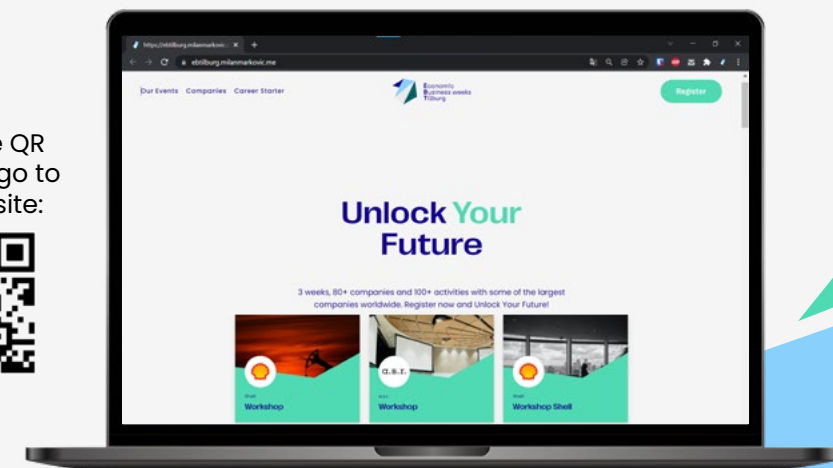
e QR
go to
site:

https://ebtilburg.milanmarkovic ×

ebtilburg.milanmarkovic.me

Our Events Companies Career Starter

Economic Business weeks Tilburg

Register

Unlock Your Future

3 weeks, 80+ companies and 100+ activities with some of the largest companies worldwide. Register now and Unlock Your Future!

a.s.r.

Shell
Workshop

a.s.r.
Workshop

Shell
Workshop Shell